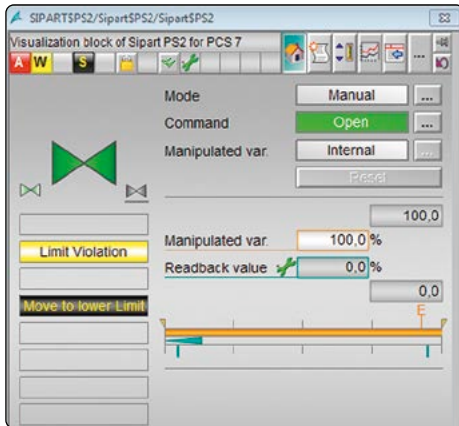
SIPART$PS2/Sipart$PS2/Sipart$PS2

Visualization block of Sipart PS2 for PCS 7

A W S

Mode Manual ...

Command Open ...

Manipulated var. Internal ...

Reset

100,0

Limit Violation

Manipulated var. 100,0 %

Readback value 0,0 %

0,0

Move to lower Limit

E